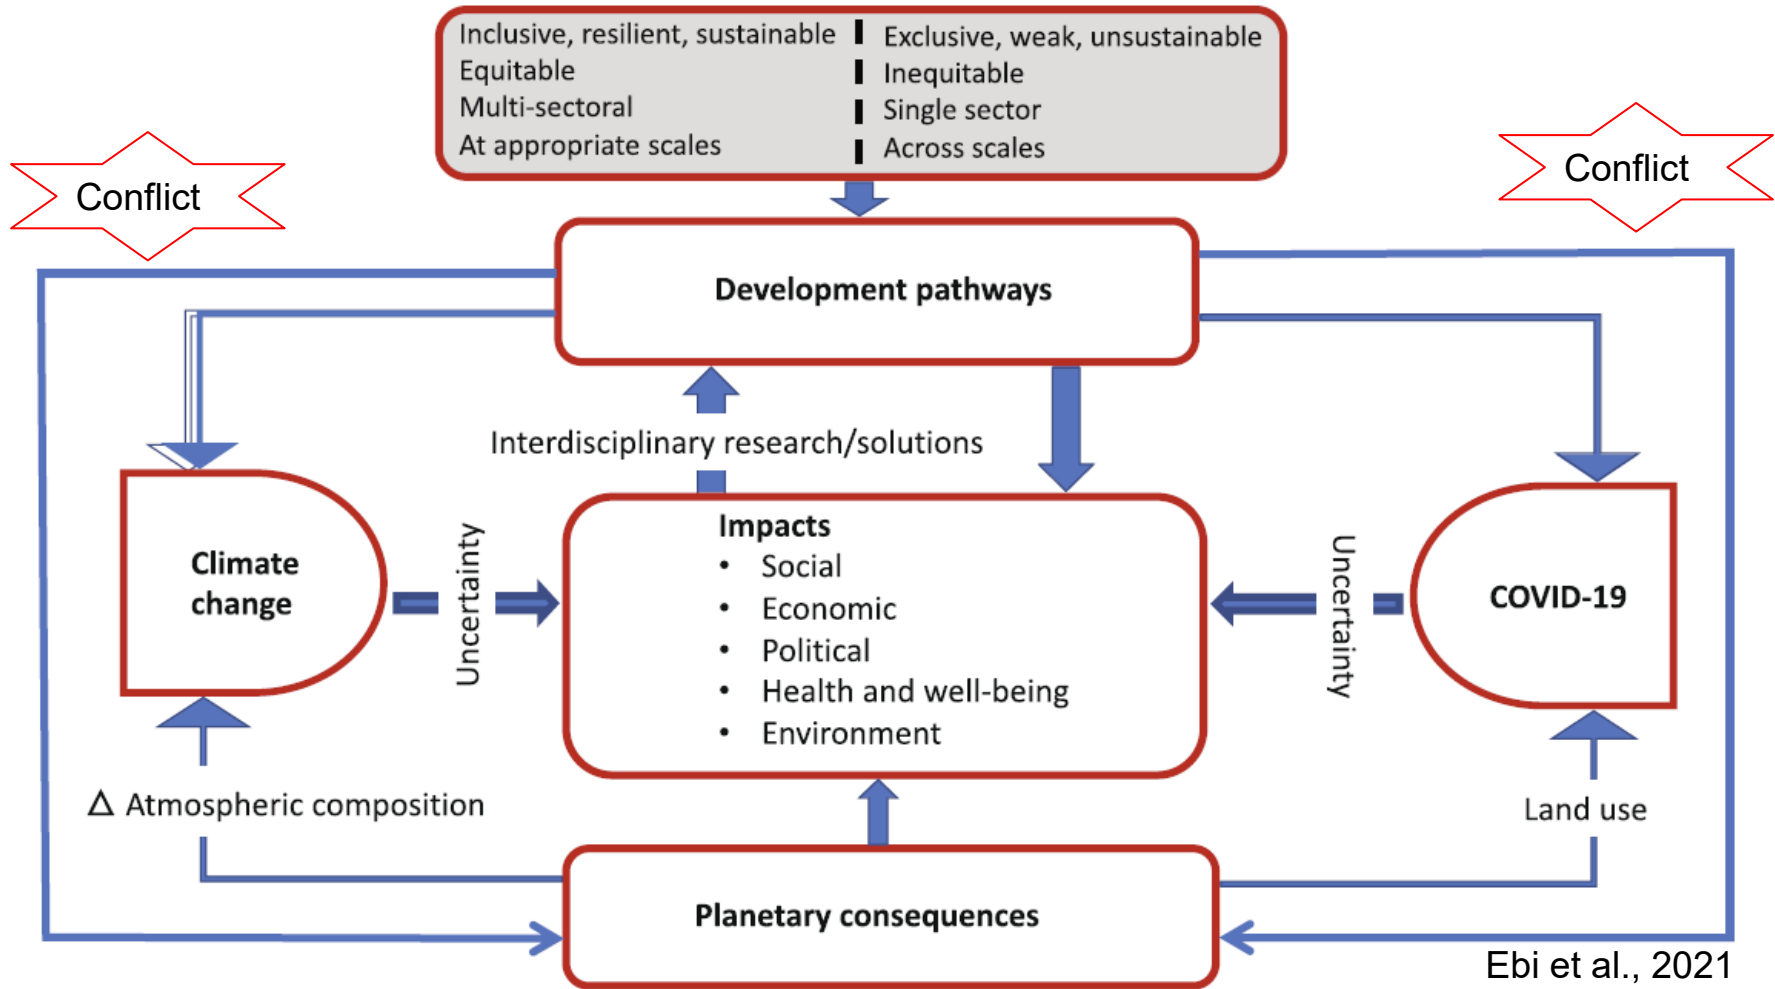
Inclusive, resilient, sustainable | Exclusive, weak, unsustainable
Equitable | Inequitable
Multi-sectoral | Single sector
At appropriate scales | Across scales

Conflict

Conflict

Development pathways

Interdisciplinary research/solutions

Climate change

Uncertainty

Impacts
• Social
• Economic
• Political
• Health and well-being
• Environment

Uncertainty

COVID-19

Δ Atmospheric composition

Land use

Planetary consequences

Ebi et al., 2021